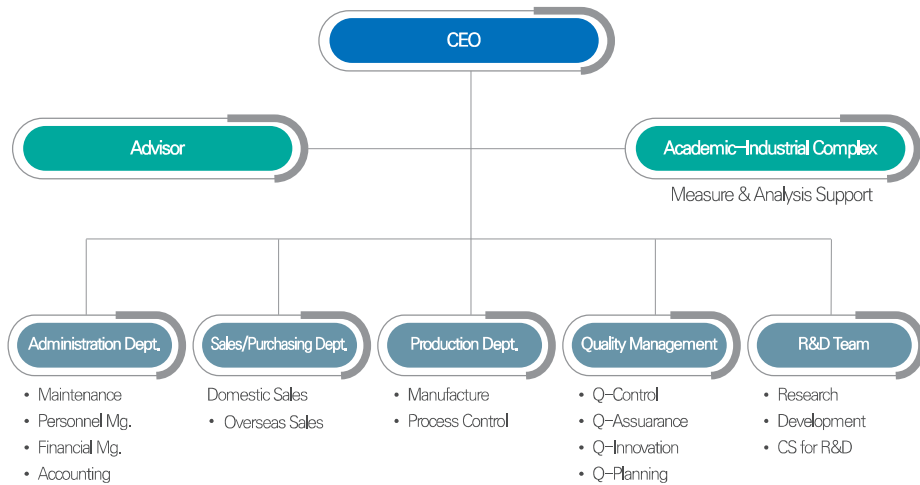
CEO

Advisor

Academic–Industrial Complex

Measure & Analysis Support

Administration Dept.

- Maintenance
- Personnel Mg.
- Financial Mg.
- Accounting

Sales/Purchasing Dept.

Domestic Sales
- Overseas Sales

Production Dept.

- Manufacture
- Process Control

Quality Management

- Q–Control
- Q–Assuarance
- Q–Innovation
- Q–Planning

R&D Team

- Research
- Development
- CS for R&D